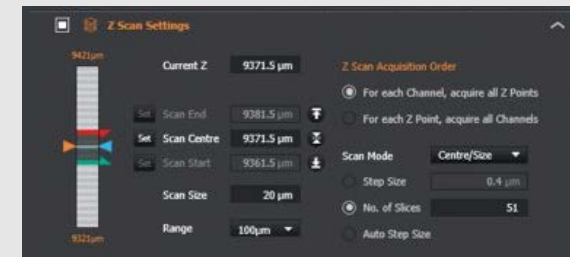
Z Scan Settings

9421µm

9321µm

Current Z 9371.5 µm

Set Scan End 9381.5 µm

Set Scan Centre 9371.5 µm

Set Scan Start 9361.5 µm

Scan Size 20 µm

Range 100µm

Z Scan Acquisition Order

For each Channel, acquire all Z Points

For each Z Point, acquire all Channels

Scan Mode Centre/Size

Step Size 0.4 µm

No. of Slices 51

Auto Step Size